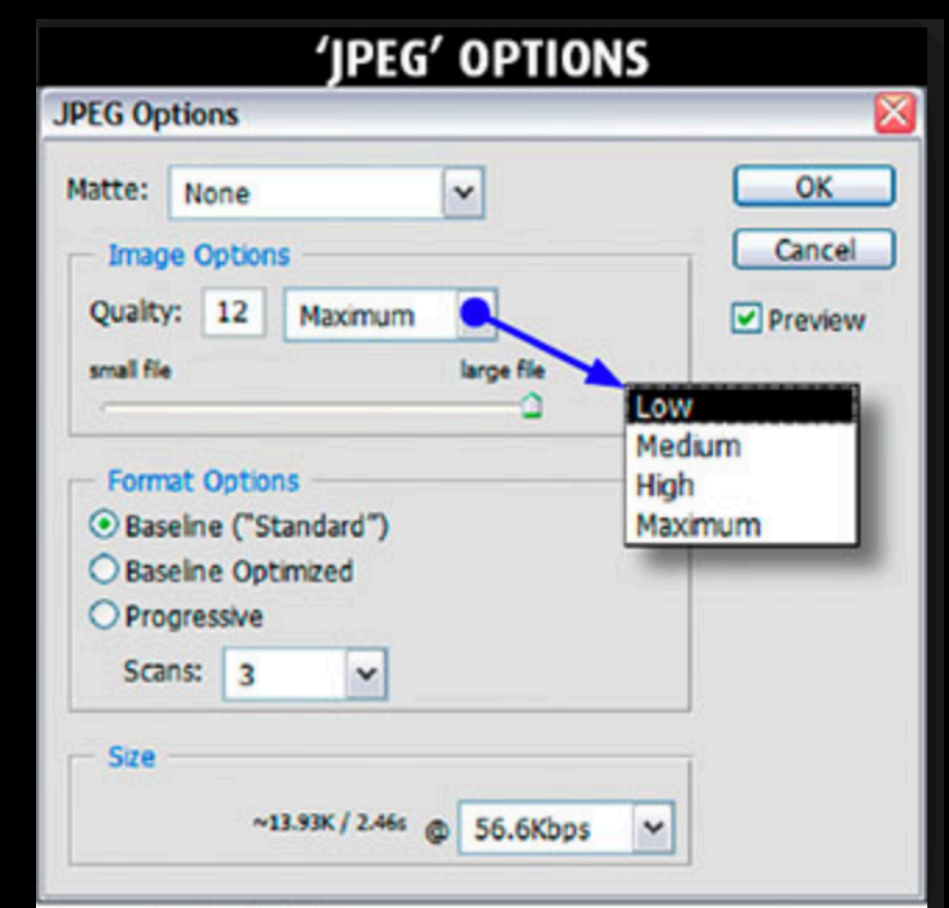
'JPEG' OPTIONS

JPEG Options

Matte: None

OK

Cancel

Preview

Image Options

Quality: 12 Maximum

small file large file

Low
Medium
High
Maximum

Format Options

Baseline ("Standard")

Baseline Optimized

Progressive

Scans: 3

Size

~13.93K / 2.46s @ 56.6Kbps